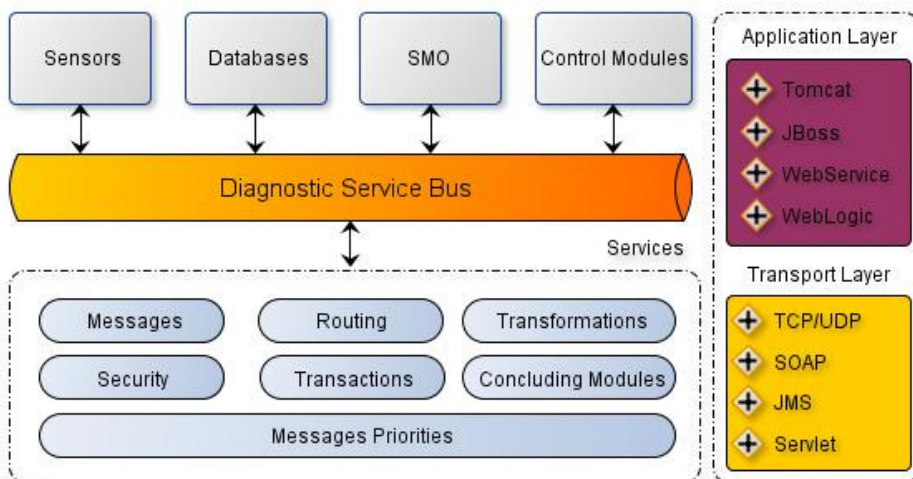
Sensors

Databases

SMO

Control Modules

Diagnostic Service Bus

Services

Messages

Routing

Transformations

Security

Transactions

Concluding Modules

Messages Priorities

Application Layer

Tomcat

JBoss

WebService

WebLogic

Transport Layer

TCP/UDP

SOAP

JMS

Servlet